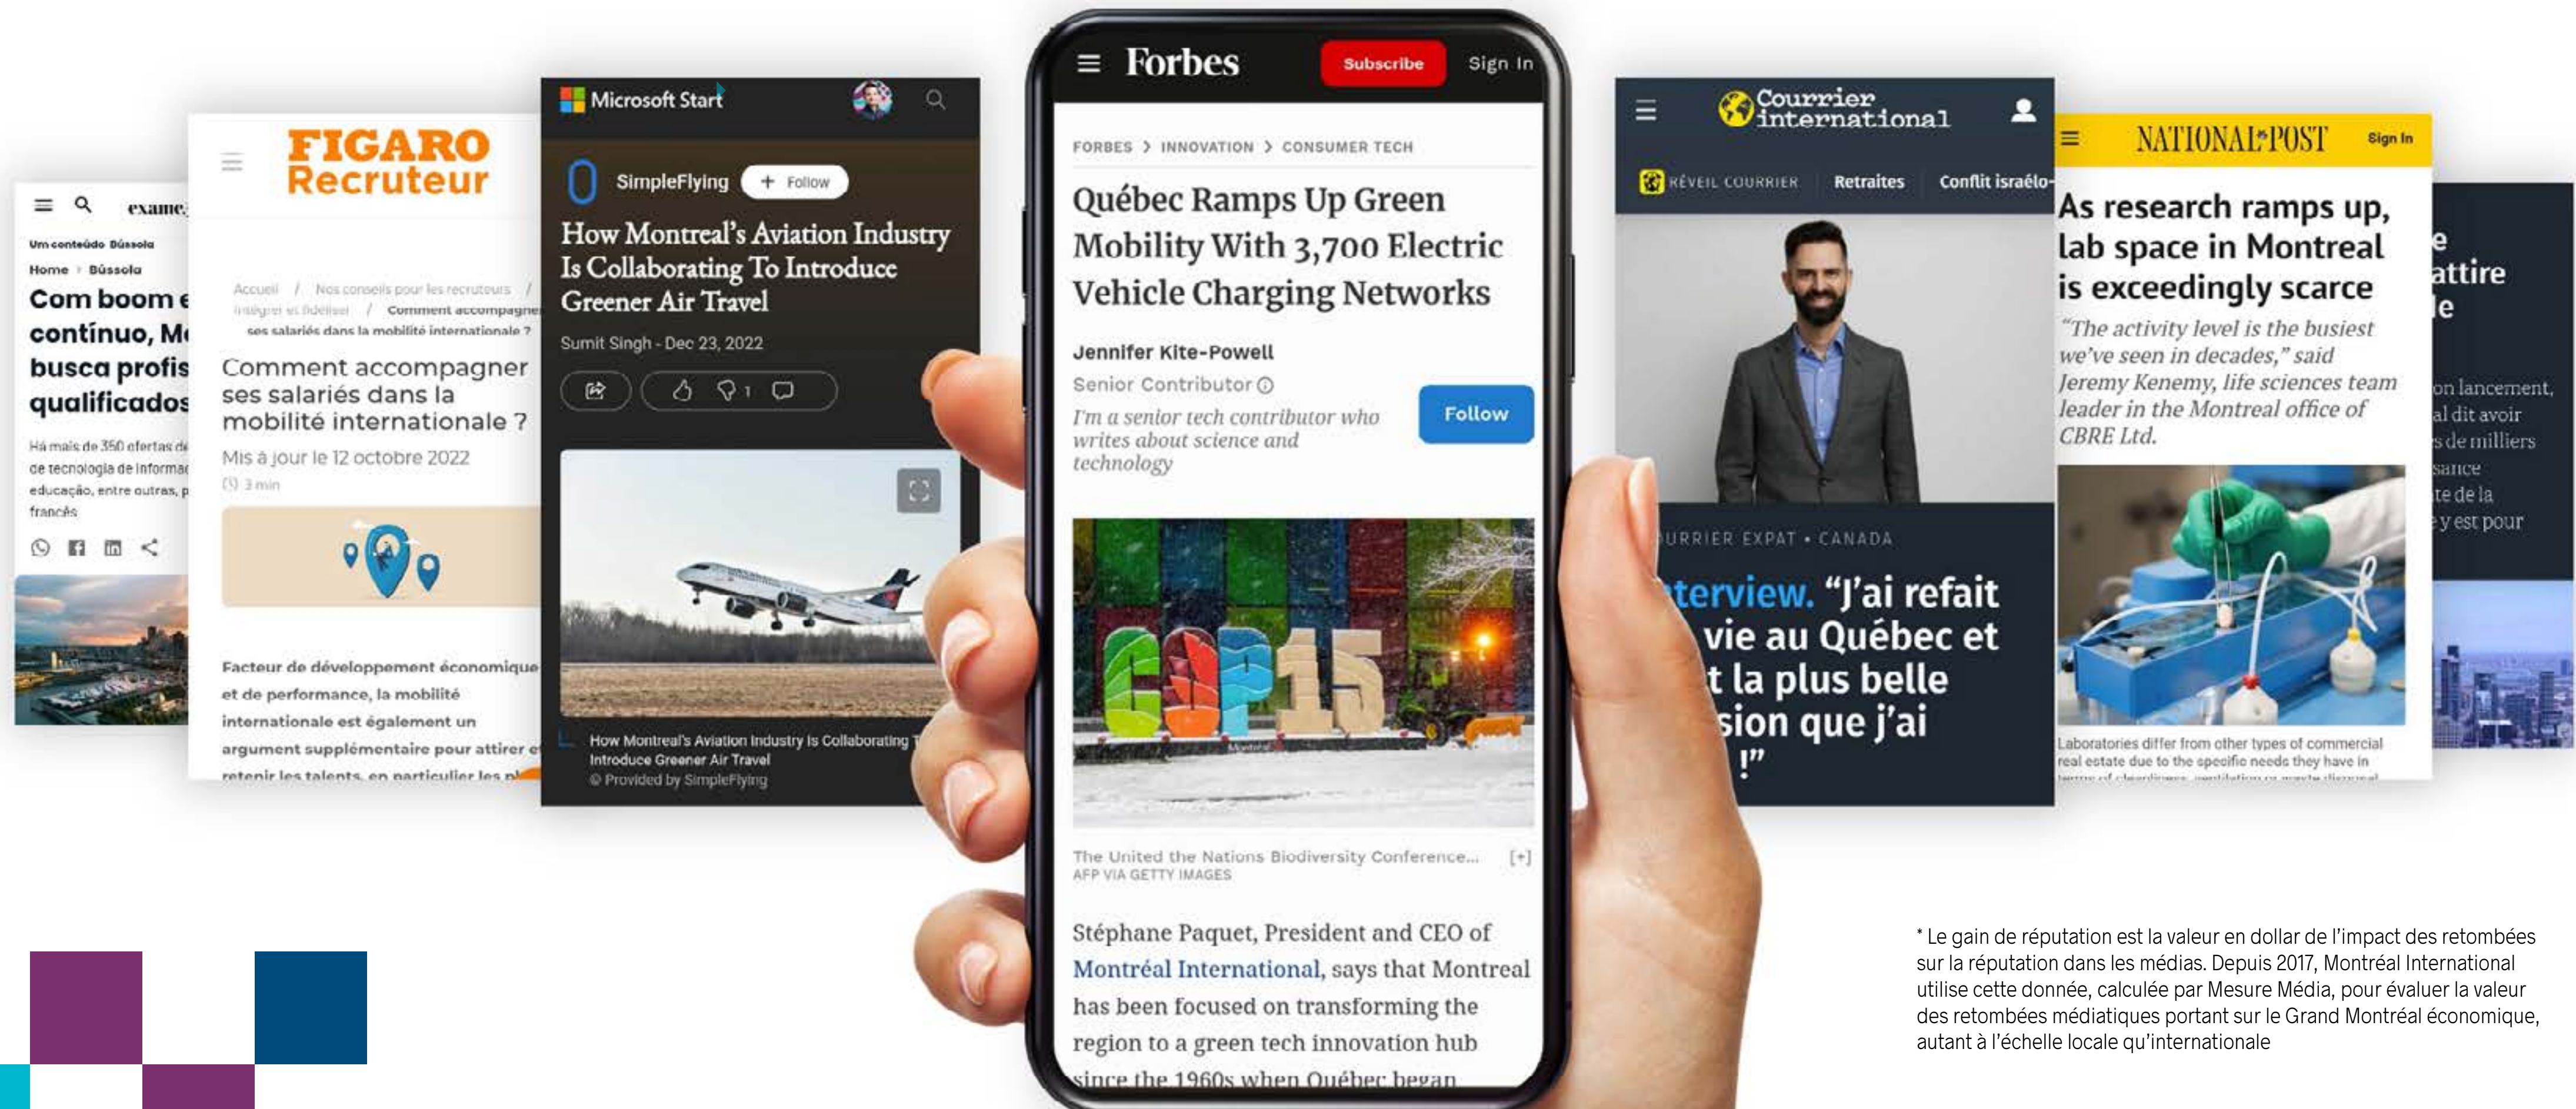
exame

Um conteúdo Bússola

Home › Bússola

Com boom e contínuo, M busca profis qualificados

Há mais de 350 ofertas de de tecnologia de informaç educação, entre outras, p francês

FIGARO Recruteur

Accueil / Nos conseils pour les recruteurs / Intégrer et fidéliser / Comment accompagner ses salariés dans la mobilité internationale ?

Comment accompagner ses salariés dans la mobilité internationale ?

Mis à jour le 12 octobre 2022

3 min

Facteur de développement économique et de performance, la mobilité internationale est également un argument supplémentaire pour attirer et retenir les talents, en particulier les p

Microsoft Start

SimpleFlying + Follow

How Montreal's Aviation Industry Is Collaborating To Introduce Greener Air Travel

Sumit Singh · Dec 23, 2022

1

How Montreal's Aviation Industry Is Collaborating To Introduce Greener Air Travel
© Provided by SimpleFlying

Forbes Subscribe Sign In

FORBES › INNOVATION › CONSUMER TECH

Québec Ramps Up Green Mobility With 3,700 Electric Vehicle Charging Networks

Jennifer Kite-Powell
Senior Contributor
I'm a senior tech contributor who writes about science and technology

Follow

COP15

The United the Nations Biodiversity Conference... [+]
AFP VIA GETTY IMAGES

Stéphane Paquet, President and CEO of Montréal International, says that Montreal has been focused on transforming the region to a green tech innovation hub since the 1960s when Québec began

Courrier international

RÉVEIL COURRIER Retraites Conflit israélo-

URRIER EXPAT • CANADA

terview. "J'ai refait vie au Québec et t la plus belle sion que j'ai !"

NATIONAL POST Sign In

As research ramps up, lab space in Montreal is exceedingly scarce

"The activity level is the busiest we've seen in decades," said Jeremy Kenemy, life sciences team leader in the Montreal office of CBRE Ltd.

Laboratories differ from other types of commercial real estate due to the specific needs they have in

e attire le

on lancement, al dit avoir s de milliers sance te de la y est pour

* Le gain de réputation est la valeur en dollar de l'impact des retombées sur la réputation dans les médias. Depuis 2017, Montréal International utilise cette donnée, calculée par Mesure Média, pour évaluer la valeur des retombées médiatiques portant sur le Grand Montréal économique, autant à l'échelle locale qu'internationale